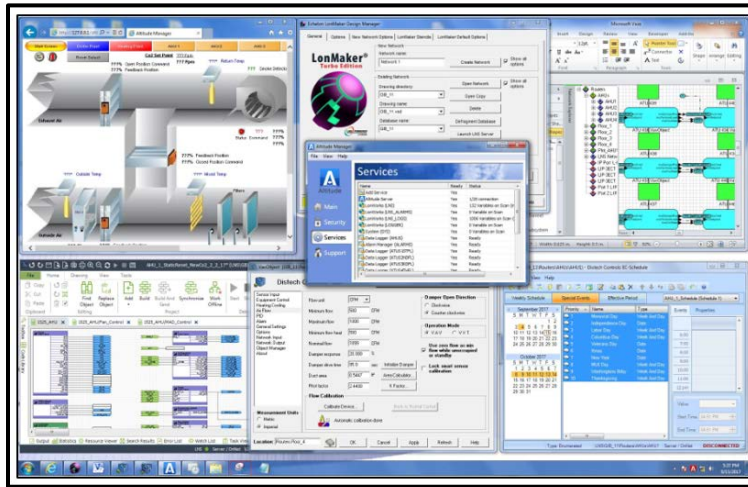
Altitude Manager

Echelon LonMaker Design Manager

General | Options | New Network Options | LonMaker Stencils | LonMaker Default Options

LonMaker Turbo Edition

New Network
Network name:
Network 1
Create Network
Show all options

Existing Network
Drawing directory:
Drawing name:
Database name:
Open Network
Open Copy
Delete
Defragment Database
Launch LNS Server
Show all options

Exhaust Air
Outside Temp
Mixed Temp
Return Temp
Outside Air
Filters

Altitude Manager
File View Help
Altitude
Main
Security
Services
Support

Services
Name | Ready | Status

Microsoft Visio

Distech

Flow unit
Minimum flow
Maximum flow
Minimum flow heat
Nominal flow
Damper response
Damper drive time
Duct area
Pitot factor
Flow Calibration
Calibrate Device...
Automatic calibration done

Damper Open Direction
Clockwise
Counter clockwise

Operation Mode
VAV
VVT

Measurement Units
Metric
Imperial

Location
OK Cancel Apply Refresh Help

File Home Drawing View Tools
Copy Cut Paste
Find Object
Replace Object
Add
Build
Build And Send
Synchronize
Work Offline

Distech Controls EC-Schedule
Weekly Schedule | Special Events | Effective Period
September 2017
October 2017
Events | Properties
Memorial Day
Independence Day
Labor Day
Columbus Day
Veterans Day
Xmas
New Year
MLK Day
Presidents Day
Independence Day
Thanksgiving
DISCONNECTED